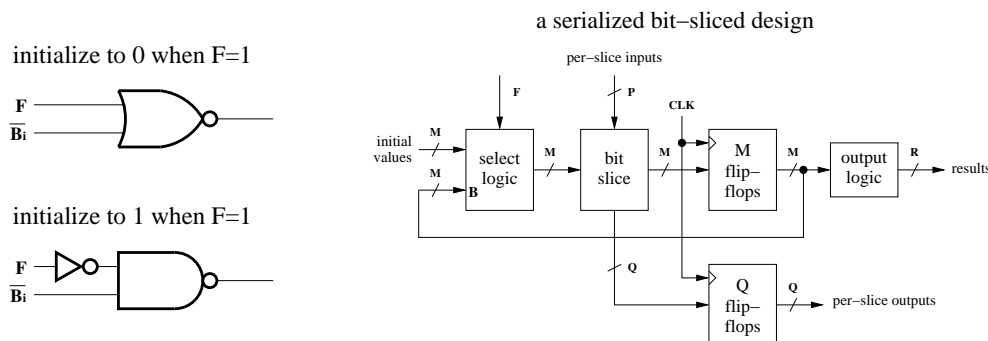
initialize to 0 when F=1

F

$\overline{B_i}$

initialize to 1 when F=1

F

$\overline{B_i}$

a serialized bit−sliced design

per−slice inputs

F

P

CLK

initial values

M

select logic

M

bit slice

M

M flip− flops

M

output logic

R

results

M

B

Q

Q flip− flops

Q

per−slice outputs